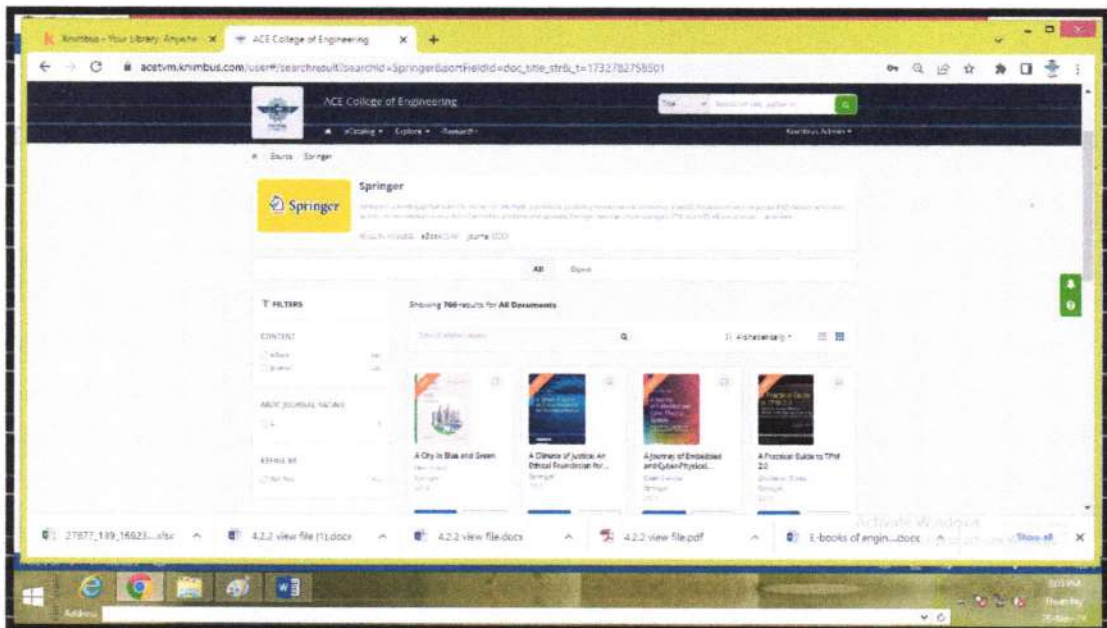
Knimbus - Your Library Anywhe... ×
ACE College of Engineering ×
+

acetvm.knimbus.com/user#/searchresult/searchId=Springer&sortFieldId=doc_title_str&_t=1732782758501

ACE College of Engineering

Title

eCatalog ▾ Explore ▾ Research ▾

Knimbus Admin ▾

Source / Springer

Springer

Springer

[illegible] eBook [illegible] Journal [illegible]

All Open

FILTERS

Showing 760 results for All Documents

CONTENT

eBook

Journal

ABDC JOURNAL RATING

REFINE BY

Alphabetically ▾

A City in Blue and Green

A Climate of Justice: An Ethical Foundation for...

A Journey of Embedded and Cyber-Physical...

A Practical Guide to TPM 2.0

27877_139_16923....xlsx

4.2.2 view file (1).docx

4.2.2 view file.docx

4.2.2 view file.pdf

E-books of engin....docx

Show all

Activate Windows

Address